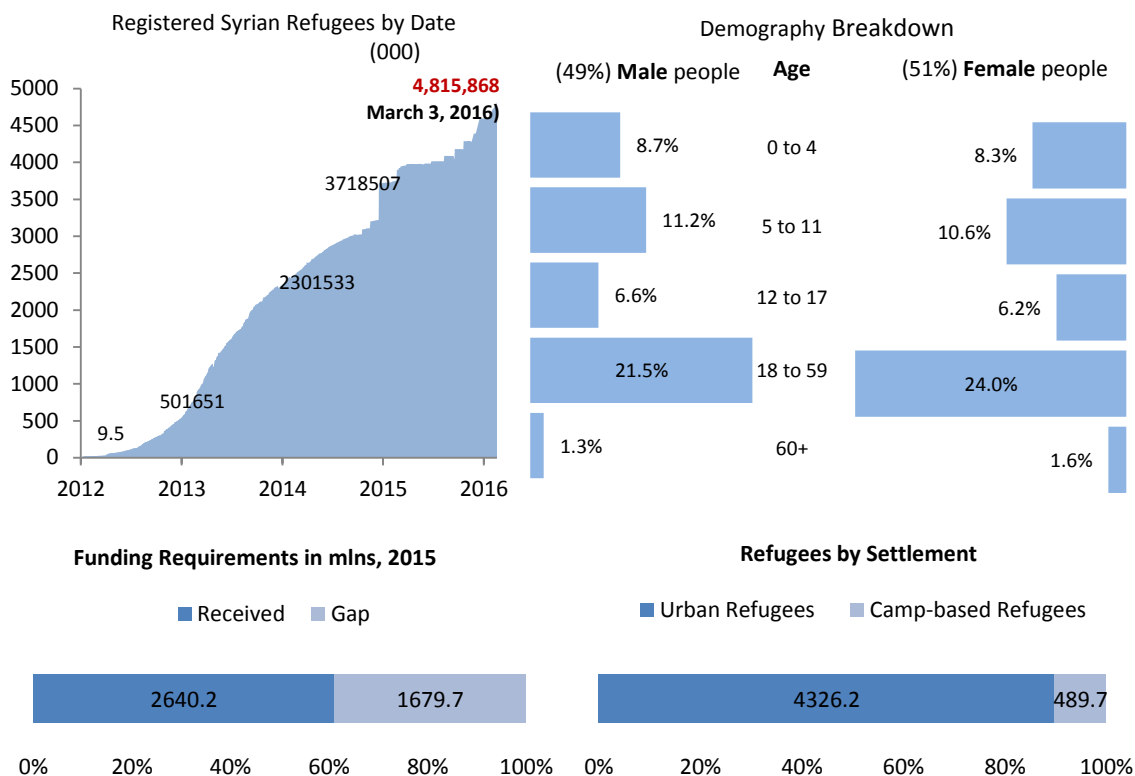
Registered Syrian Refugees by Date (000)

4,815,868
March 3, 2016)

5000
4500
4000
3500
3000
2500
2000
1500
1000
500
0

3718507
2301533
501651
9.5

2012 2013 2014 2015 2016

Demography Breakdown

(49%) **Male** people

Age

(51%) **Female** people

| (49%) Male people | Age | (51%) Female people |
|---|---|---|
| 8.7% | 0 to 4 | 8.3% |
| 11.2% | 5 to 11 | 10.6% |
| 6.6% | 12 to 17 | 6.2% |
| 21.5% | 18 to 59 | 24.0% |
| 1.3% | 60+ | 1.6% |

**Funding Requirements in mlns, 2015**

Received Gap

2640.2 1679.7

0% 20% 40% 60% 80% 100%

**Refugees by Settlement**

Urban Refugees Camp-based Refugees

4326.2 489.7

0% 20% 40% 60% 80% 100%